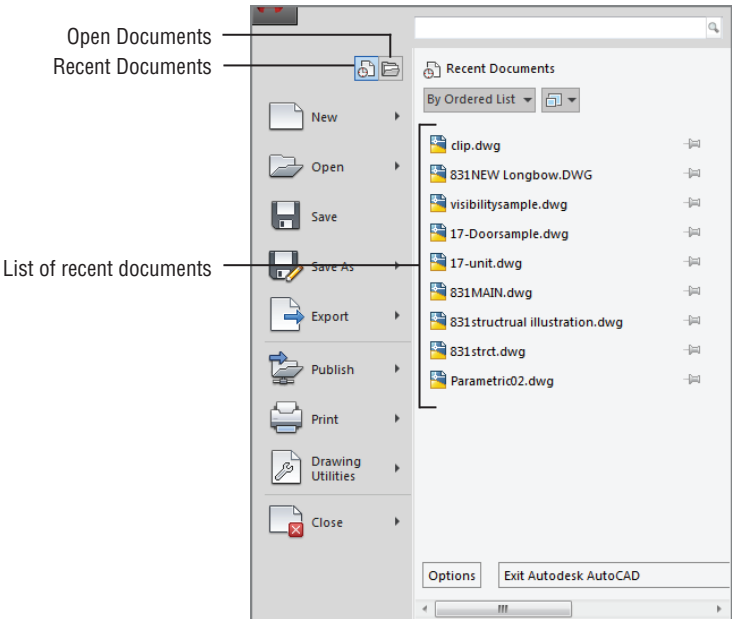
Open Documents
Recent Documents
List of recent documents

Recent Documents
By Ordered List

New
Open
Save
Save As
Export
Publish
Print
Drawing Utilities
Close

clip.dwg
831NEW Longbow.DWG
visibilitysample.dwg
17-Doorsample.dwg
17-unit.dwg
831MAIN.dwg
831structrual illustration.dwg
831strct.dwg
Parametric02.dwg

Options
Exit Autodesk AutoCAD